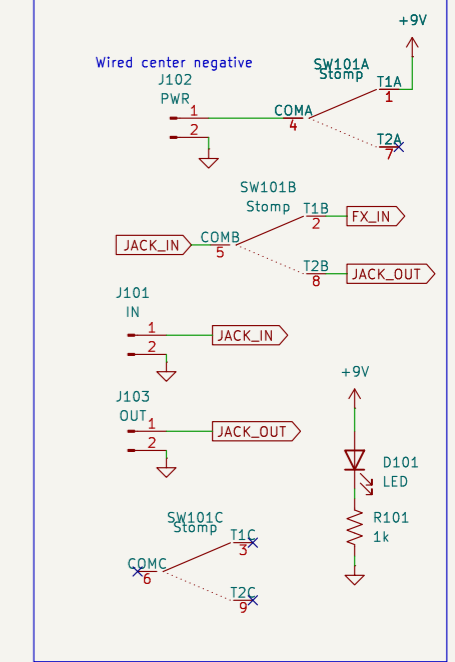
+9V

Wired center negative

SW101A
Stomp

J102
PWR

T1A
1

1
2

COMA
4

T2A
7

SW101B
Stomp

T1B
2

FX_IN

JACK_IN

COMB
5

T2B
8

JACK_OUT

J101
IN

1
JACK_IN
2

+9V

J103
OUT

1
JACK_OUT
2

D101
LED

R101
1k

SW101C
Stomp

T1C
3

COMC
6

T2C
9